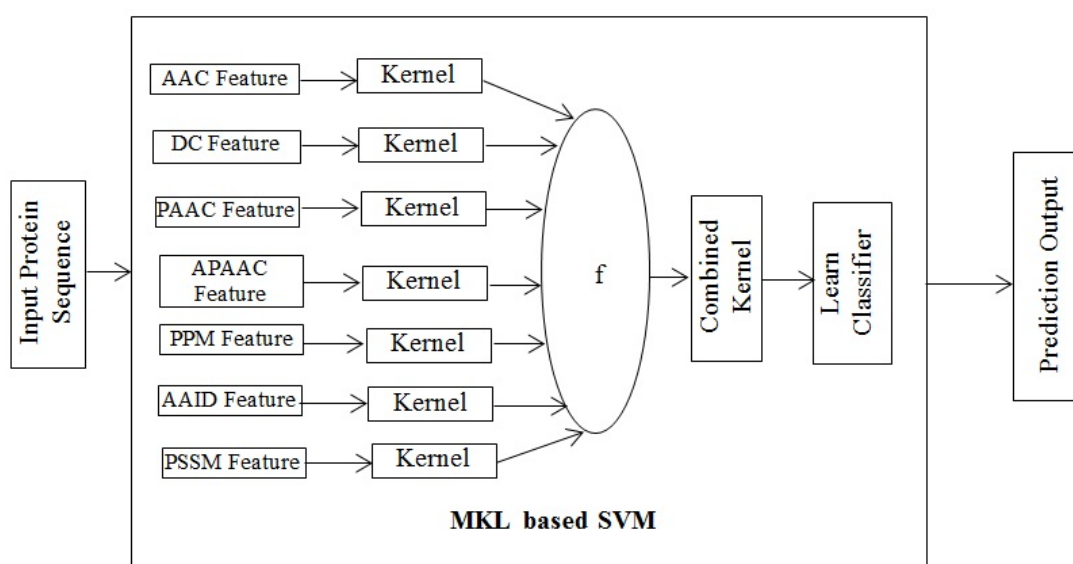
Input Protein Sequence

AAC Feature
Kernel
DC Feature
Kernel
PAAC Feature
Kernel
APAAC Feature
Kernel
PPM Feature
Kernel
AAID Feature
Kernel
PSSM Feature
Kernel

f

Combined Kernel

Learn Classifier

MKL based SVM

Prediction Output